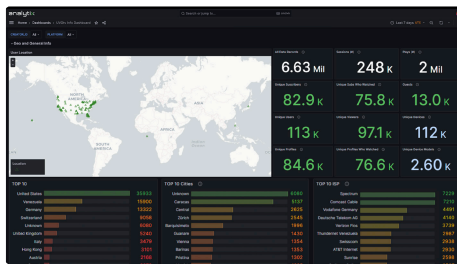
analytix

Home / Dashboards / CDNs Info Dashboard

Search or jump to...

Last 7 days

Geo and Demand Info

User Location

NORTH AMERICA

SOUTH AMERICA

6.63 Mil

248 K

2 Mil

82.9 K

75.8 K

13.0 K

113 K

97.1 K

112 K

84.6 K

76.6 K

2.60 K

TOP 10

United States

Venezuela

Germany

Switzerland

Unknown

United Kingdom

Italy

Hong Kong

Austria

TOP 10 Cities

Unknown

Caracas

Central

Barquisimeto

Valencia

Vienna

Barinas

Pittsburgh

TOP 10 ISP

Spectrum

Comcast Cable

Vodafone Germany

Deutsche Telekom AG

Verizon Fios

Movilnet

Swisscom

AT&T Internet

Sunrise